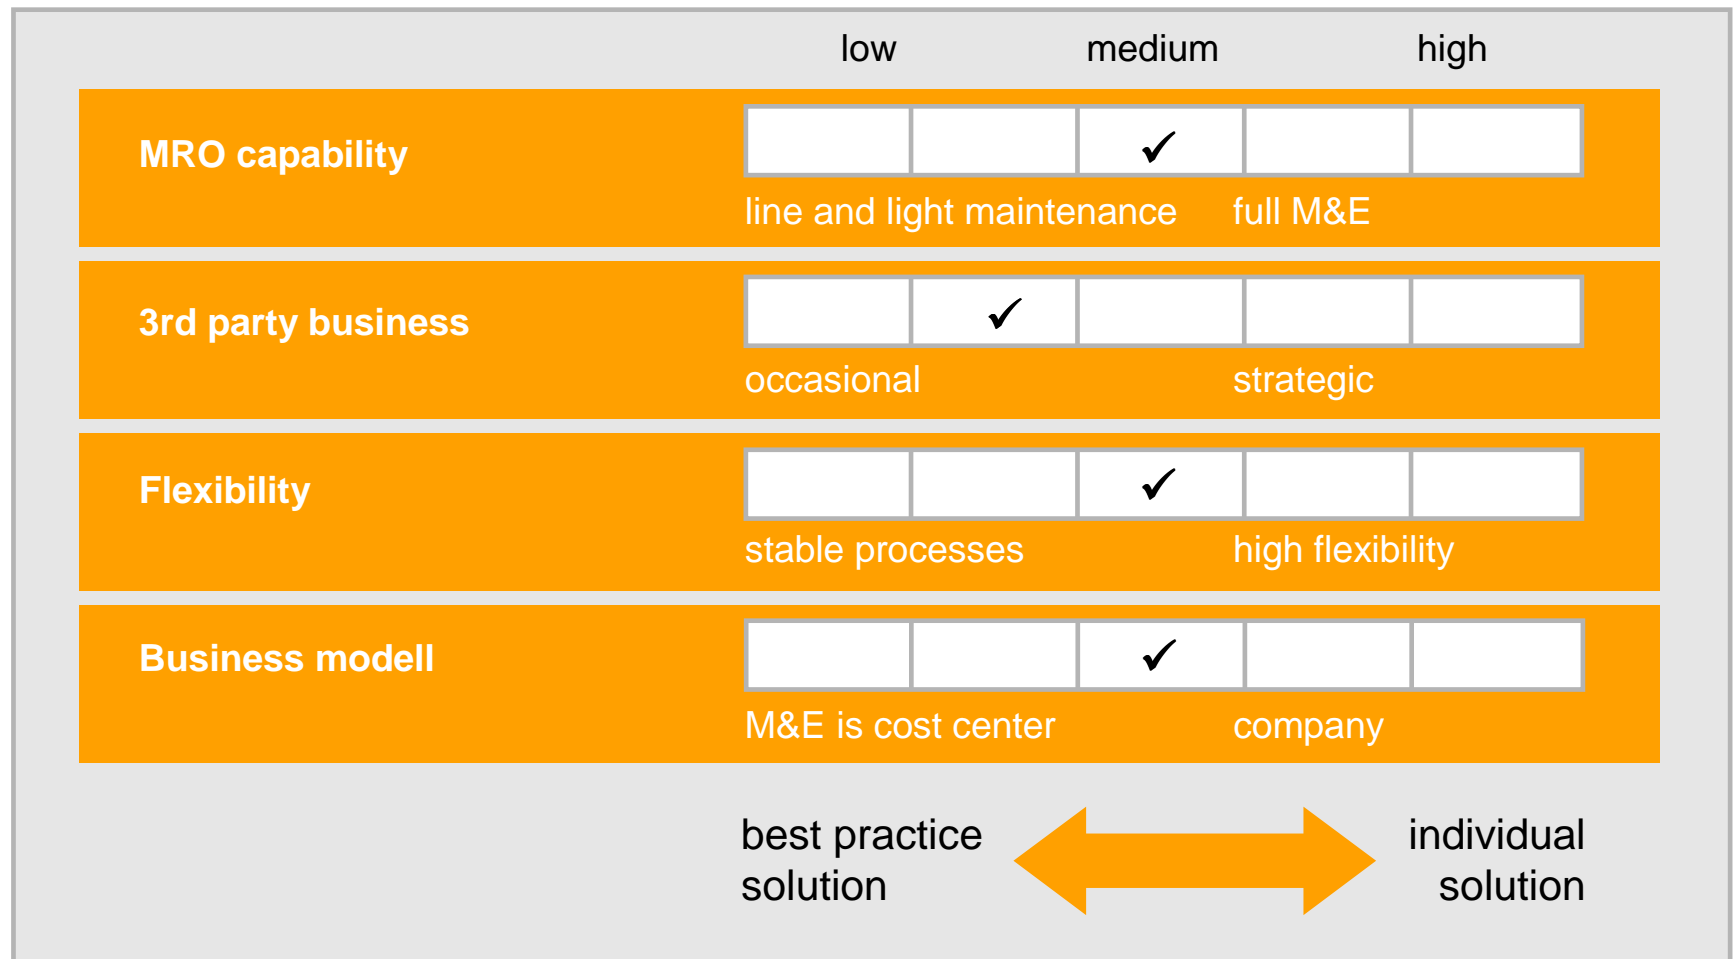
low medium high

MRO capability
|  |  | ✓ |  |  |
|---|---|---|---|---|

line and light maintenance full M&E

3rd party business
|  | ✓ |  |  |  |
|---|---|---|---|---|

occasional strategic

Flexibility
|  |  | ✓ |  |  |
|---|---|---|---|---|

stable processes high flexibility

Business modell
|  |  | ✓ |  |  |
|---|---|---|---|---|

M&E is cost center company

best practice solution

individual solution